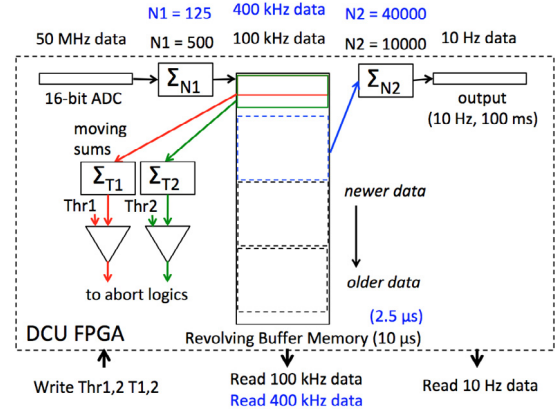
N1 = 125
400 kHz data
N2 = 40000

50 MHz data
N1 = 500
100 kHz data
N2 = 10000
10 Hz data

16-bit ADC
$\Sigma_{N1}$
$\Sigma_{N2}$
output
(10 Hz, 100 ms)

moving sums
$\Sigma_{T1}$
$\Sigma_{T2}$
Thr1
Thr2

newer data

older data

to abort logics

(2.5 μs)

DCU FPGA
Revolving Buffer Memory (10 μs)

Write Thr1,2 T1,2
Read 100 kHz data
Read 400 kHz data
Read 10 Hz data